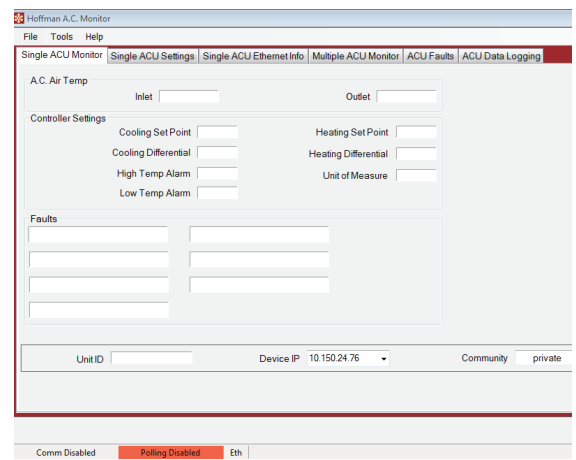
Hoffman A.C. Monitor

File Tools Help

Single ACU Monitor | Single ACU Settings | Single ACU Ethernet Info | Multiple ACU Monitor | ACU Faults | ACU Data Logging

A.C. Air Temp

Inlet

Outlet

Controller Settings

Cooling Set Point

Heating Set Point

Cooling Differential

Heating Differential

High Temp Alarm

Unit of Measure

Low Temp Alarm

Faults

Unit ID

Device IP 10.150.24.76

Community private

Comm Disabled | Polling Disabled | Eth